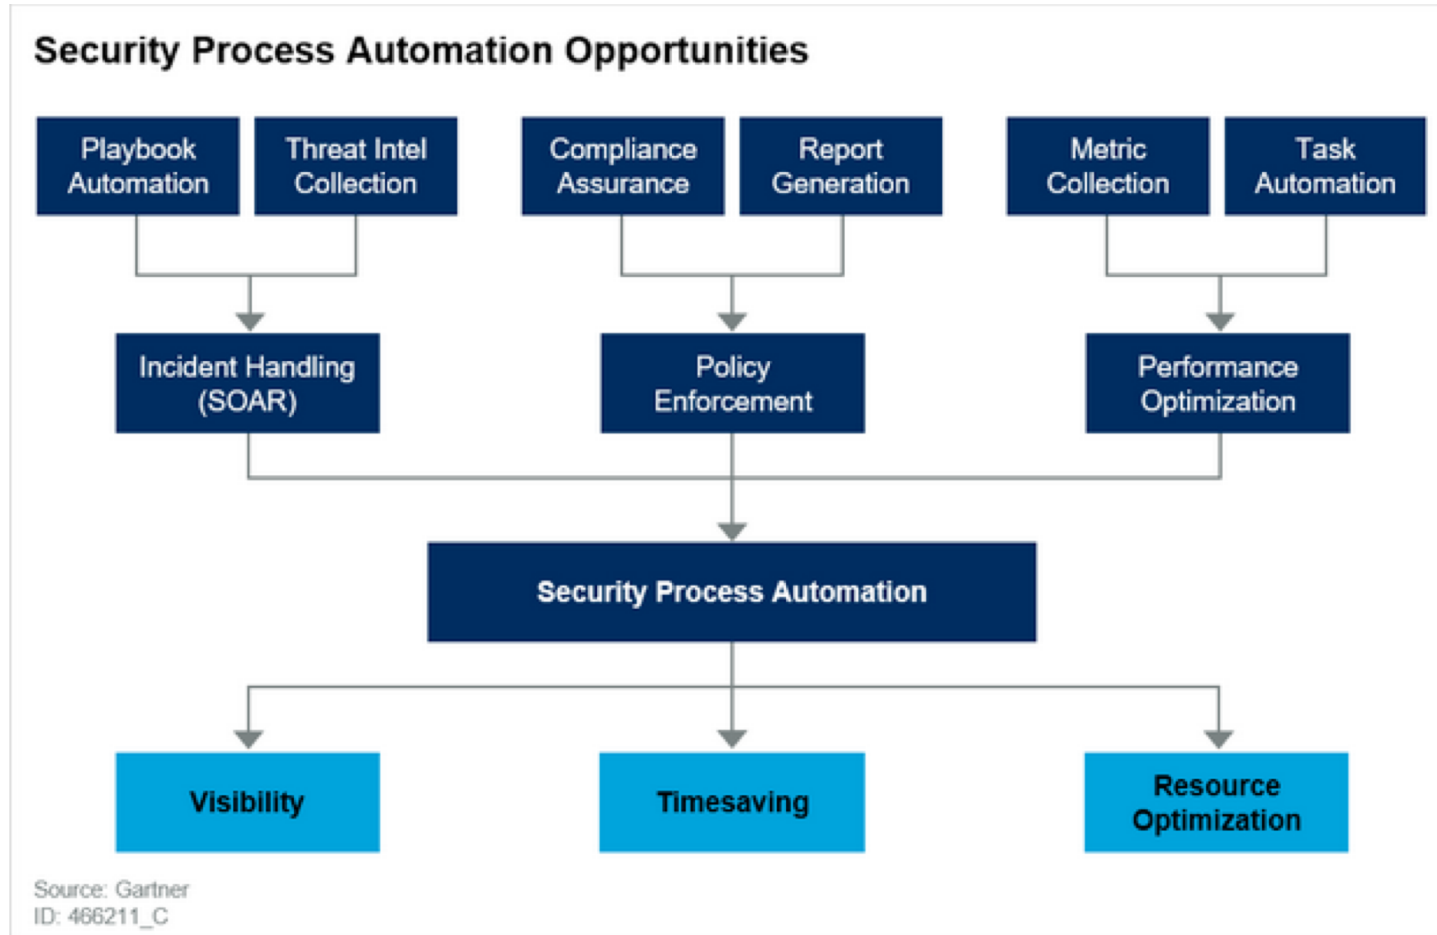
Security Process Automation Opportunities

Playbook Automation

Threat Intel Collection

Compliance Assurance

Report Generation

Metric Collection

Task Automation

Incident Handling (SOAR)

Policy Enforcement

Performance Optimization

Security Process Automation

Visibility

Timesaving

Resource Optimization

Source: Gartner
ID: 466211_C